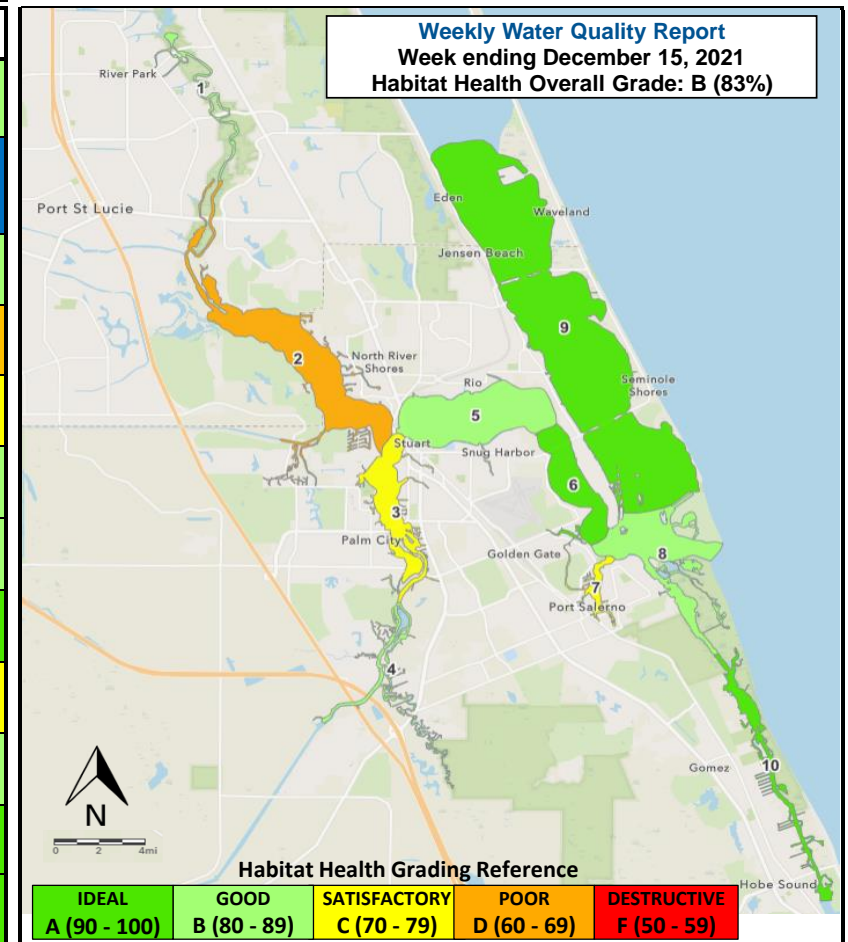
Weekly Water Quality Report
Week ending December 15, 2021
Habitat Health Overall Grade: B (83%)

River Park
1
Port St Lucie
Eden
Waveland
Jensen Beach
9
2
North River Shores
Rio
Seminole Shores
5
Stuart
Snug Harbor
6
3
Palm City
Golden Gate
8
7
Port Salerno
4
Gomez
10
N
0 2 4mi
Hobe Sound

Habitat Health Grading Reference

| IDEAL | GOOD | SATISFACTORY | POOR | DESTRUCTIVE |
|---|---|---|---|---|
| A (90 - 100) | B (80 - 89) | C (70 - 79) | D (60 - 69) | F (50 - 59) |